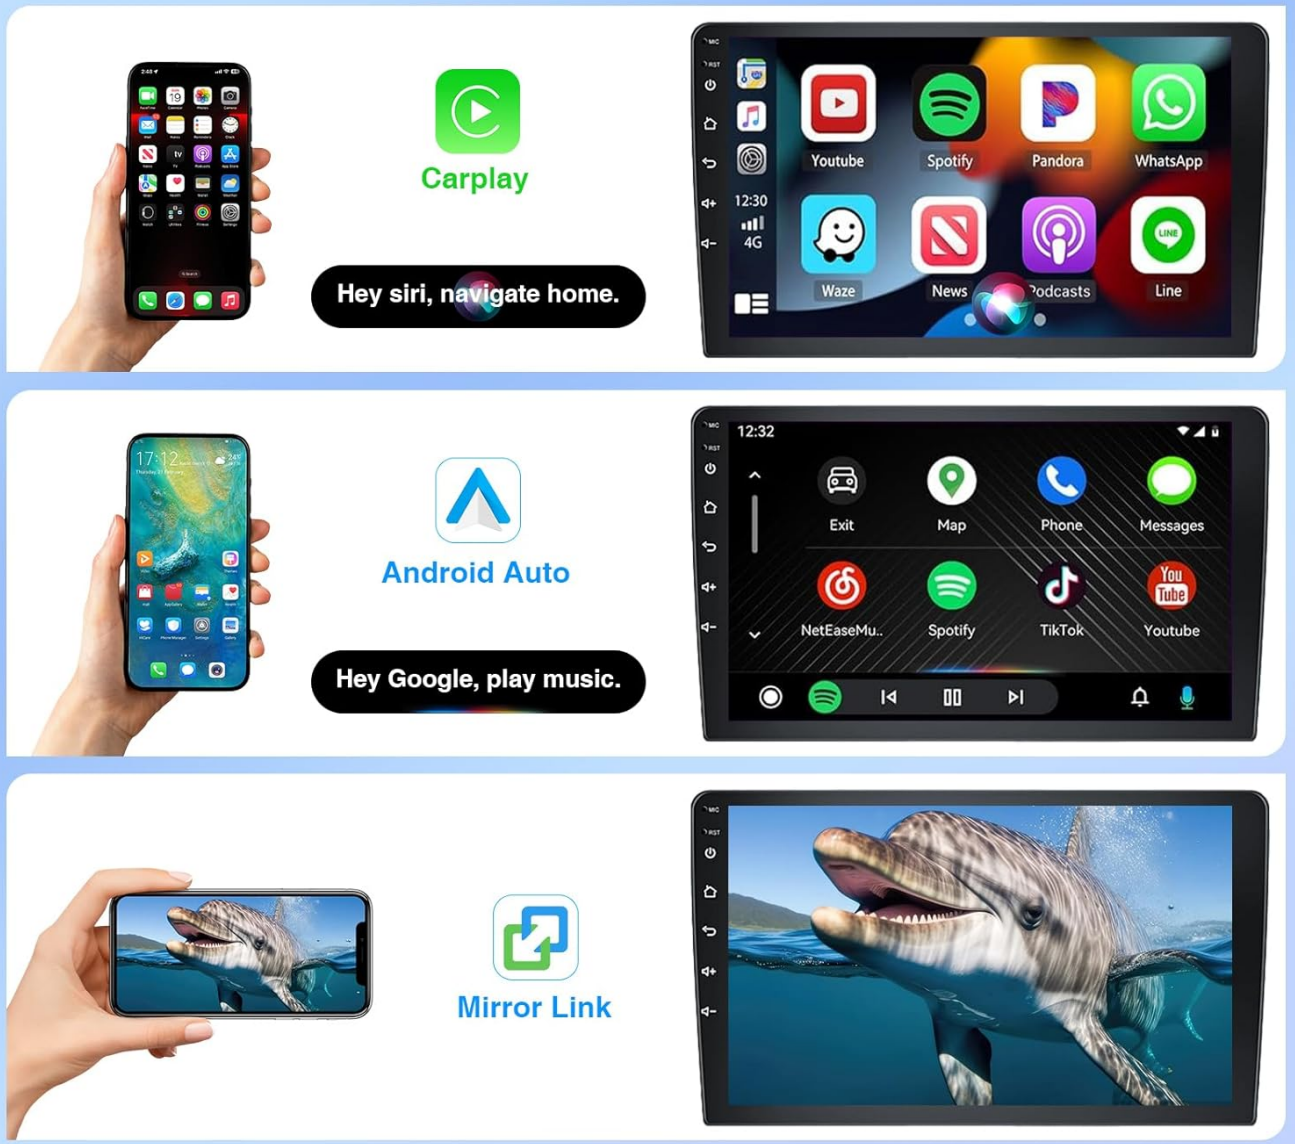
Carplay

Hey siri, navigate home.

MIC
RST

12:30
4G

Youtube
Spotify
Pandora
WhatsApp
Waze
News
Podcasts
Line

Android Auto

Hey Google, play music.

MIC
RST

12:32

Exit
Map
Phone
Messages
NetEaseMu..
Spotify
TikTok
Youtube

Mirror Link

MIC
RST